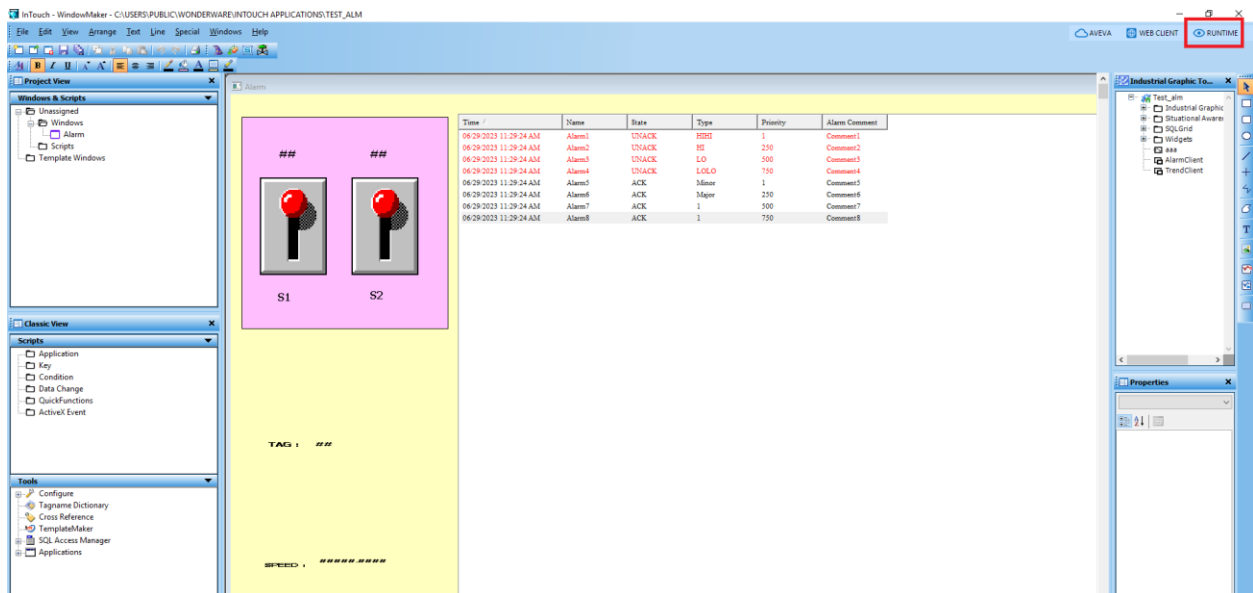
InTouch - WindowMaker - C:\USERS\PUBLIC\WONDERWARE\INTOUCH APPLICATIONS\TEST_ALM

File Edit View Arrange Text Line Special Windows Help

AVEVA WEB CLIENT RUNTIME

Project View

Windows & Scripts

Unassigned
Windows
Alarm
Scripts
Template Windows

Classic View

Scripts

Application
Key
Condition
Data Change
QuickFunctions
ActiveX Event

Tools

Configure
Tagname Dictionary
Cross Reference
TemplateMaker
SQL Access Manager
Applications

Alarm

## ##

S1 S2

TAG : ##

SPEED : #####.####

| Time | Name | State | Type | Priority | Alarm Comment |
|---|---|---|---|---|---|
| 06/29/2023 11:29:24 AM | Alarm1 | UNACK | HIHI | 1 | Comment1 |
| 06/29/2023 11:29:24 AM | Alarm2 | UNACK | HI | 250 | Comment2 |
| 06/29/2023 11:29:24 AM | Alarm3 | UNACK | LO | 500 | Comment3 |
| 06/29/2023 11:29:24 AM | Alarm4 | UNACK | LOLO | 750 | Comment4 |
| 06/29/2023 11:29:24 AM | Alarm5 | ACK | Minor | 1 | Comment5 |
| 06/29/2023 11:29:24 AM | Alarm6 | ACK | Major | 250 | Comment6 |
| 06/29/2023 11:29:24 AM | Alarm7 | ACK | 1 | 500 | Comment7 |
| 06/29/2023 11:29:24 AM | Alarm8 | ACK | 1 | 750 | Comment8 |

Industrial Graphic To...

Test_alm
Industrial Graphic
Situational Awarer
SQLGrid
Widgets
aaa
AlarmClient
TrendClient

Properties